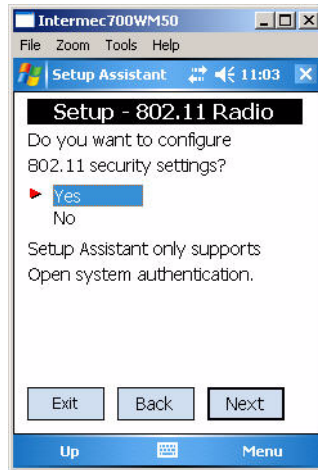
Intermec700WM50

File Zoom Tools Help

Setup Assistant 11:03

Setup - 802.11 Radio

Do you want to configure 802.11 security settings?

Yes

No

Setup Assistant only supports Open system authentication.

Exit Back Next

Up Menu